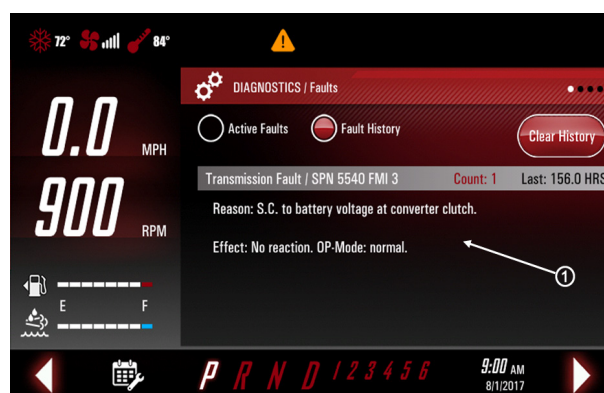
72° 84°

0.0 MPH

900 RPM

E F

DIAGNOSTICS / Faults

Active Faults

Fault History

Clear History

Transmission Fault / SPN 5540 FMI 3

Count: 1

Last: 156.0 HRS

Reason: S.C. to battery voltage at converter clutch.

Effect: No reaction. OP-Mode: normal.

1

P R N D 1 2 3 4 5 6

9:00 AM

8/1/2017